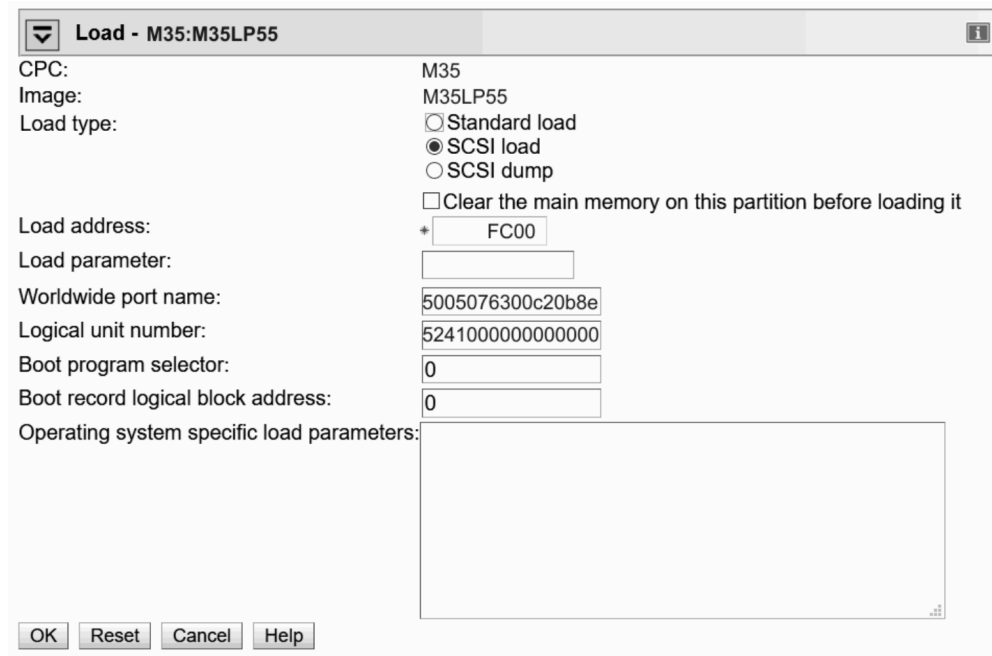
Load - M35:M35LP55

CPC: M35
Image: M35LP55
Load type:
Standard load
SCSI load
SCSI dump
Clear the main memory on this partition before loading it
Load address: * FC00
Load parameter:
Worldwide port name: 5005076300c20b8e
Logical unit number: 5241000000000000
Boot program selector: 0
Boot record logical block address: 0
Operating system specific load parameters:

OK Reset Cancel Help